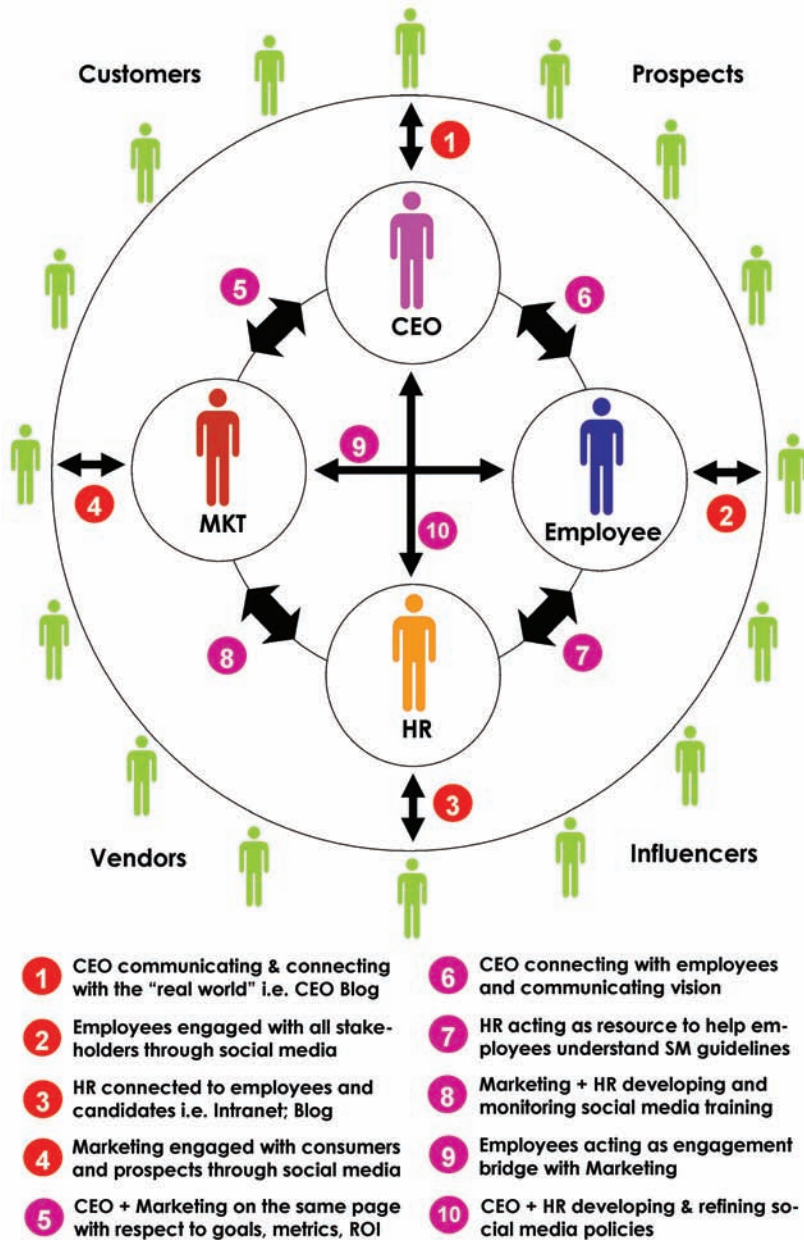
Customers

Prospects

1

5

6

CEO

9

MKT

Employee

4

2

10

8

7

HR

3

Vendors

Influencers

1 CEO communicating & connecting with the "real world" i.e. CEO Blog

2 Employees engaged with all stakeholders through social media

3 HR connected to employees and candidates i.e. Intranet; Blog

4 Marketing engaged with consumers and prospects through social media

5 CEO + Marketing on the same page with respect to goals, metrics, ROI

6 CEO connecting with employees and communicating vision

7 HR acting as resource to help employees understand SM guidelines

8 Marketing + HR developing and monitoring social media training

9 Employees acting as engagement bridge with Marketing

10 CEO + HR developing & refining social media policies